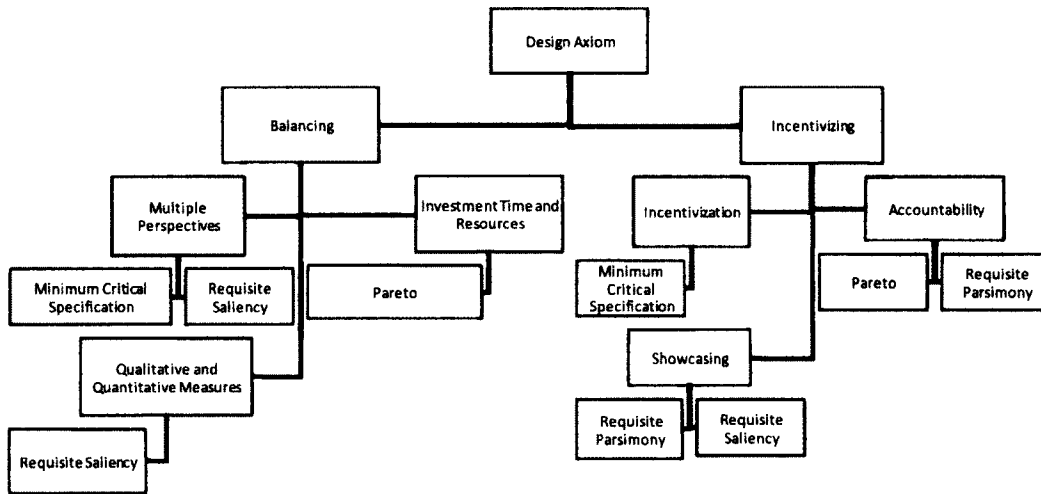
Design Axiom

Balancing

Incentivizing

Multiple Perspectives

Investment Time and Resources

Incentivization

Accountability

Minimum Critical Specification

Requisite Saliency

Pareto

Minimum Critical Specification

Pareto

Requisite Parsimony

Qualitative and Quantitative Measures

Showcasing

Requisite Parsimony

Requisite Saliency

Requisite Saliency